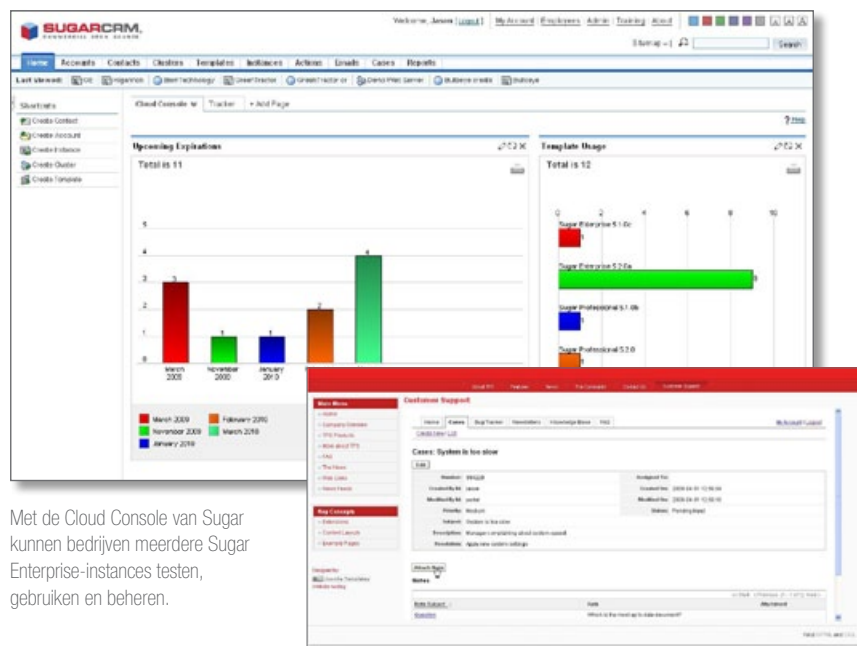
SUGARCRM.
COMMERCIAL OPEN SOURCE

Welcome, Jason [Logout] | My Account | Employees | Admin | Training | About

Search

Home | Accounts | Contacts | Clusters | Templates | Instances | Actions | Emails | Cases | Reports

Last viewed:

Shortcuts
Create Contact
Create Account
Create Instance
Create Cluster
Create Template

Cloud Console | Tracker | + Add Page

Help

Upcoming Expirations
Total is 11

Template Usage
Total is 12

5
4
3
2
1
0

March 2009
November 2009
January 2010

March 2009
February 2010
November 2009
March 2010
January 2010

0 2 4 6 8 10

Sugar Enterprise 5.1.0c
Sugar Enterprise 5.2.0a
Sugar Professional 5.1.0b
Sugar Professional 5.2.0

Customer Support

Main Menu
Home
Company Overview
Bug Concepts

Home | Cases | Bug Tracker | Newsletters | Knowledge Base | FAQ

Cases: System is too slow

Edit

Number:
Created By Id:
Modified By Id:
Priority: Medium
Subject: System is too slow
Description:
Resolution:
Assigned To:
Created On:
Modified On:
Status: Pending Input

Attach Note

Notes

Note Subject
Question
Which is the most up to date document?
Attachment

Met de Cloud Console van Sugar kunnen bedrijven meerdere Sugar Enterprise-instances testen, gebruiken en beheren.